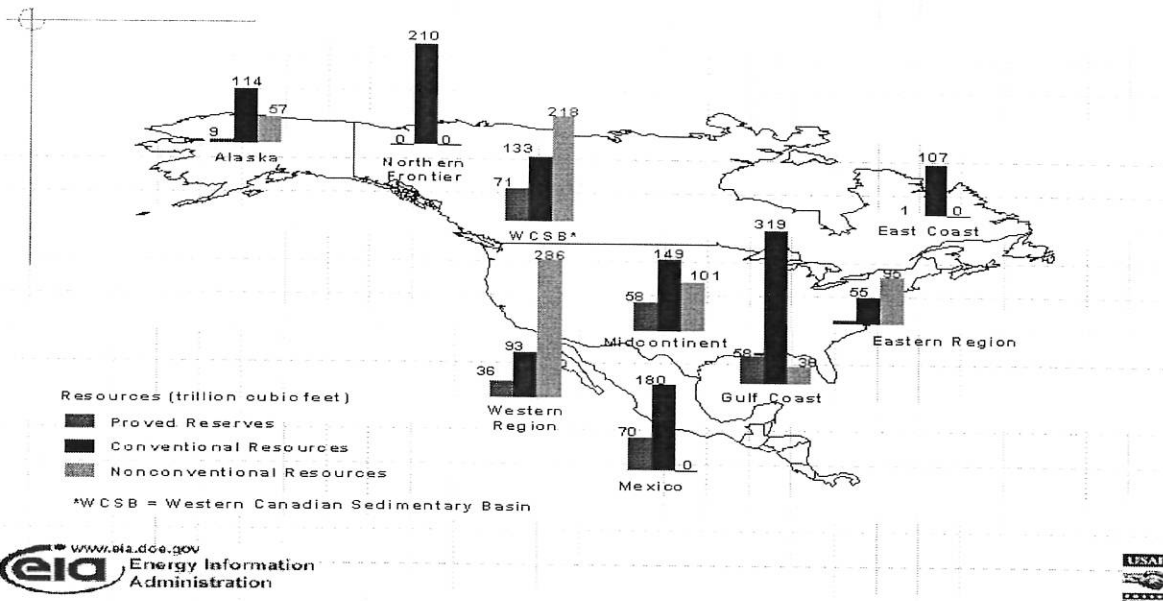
114
9
57
Alaska

210
0
0
Northern Frontier

133
218
71
WCSB*

107
1
0
East Coast

286
93
36
Western Region

149
101
58
Midcontinent

319
58
38
Gulf Coast

55
95
Eastern Region

180
70
0
Mexico

Resources (trillion cubic feet)
Proved Reserves
Conventional Resources
Nonconventional Resources

*WCSB = Western Canadian Sedimentary Basin

www.eia.doe.gov
eia Energy Information Administration

USAID